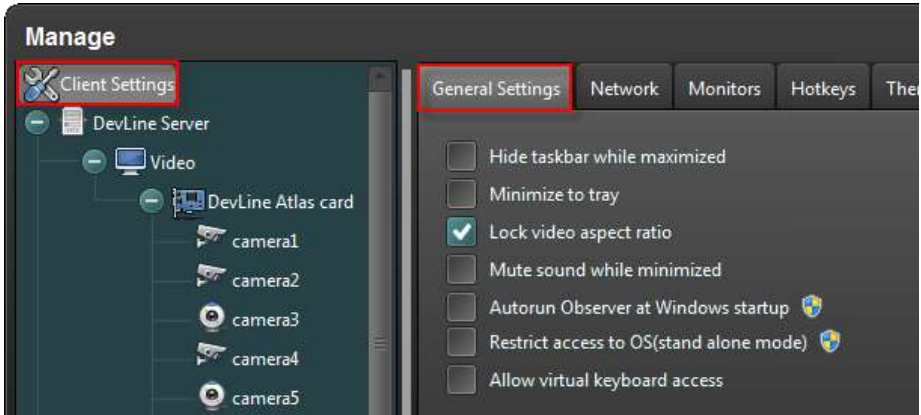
Manage

Client Settings
DevLine Server
Video
DevLine Atlas card
camera1
camera2
camera3
camera4
camera5

General Settings | Network | Monitors | Hotkeys | Ther

Hide taskbar while maximized
Minimize to tray
Lock video aspect ratio
Mute sound while minimized
Autorun Observer at Windows startup
Restrict access to OS(stand alone mode)
Allow virtual keyboard access